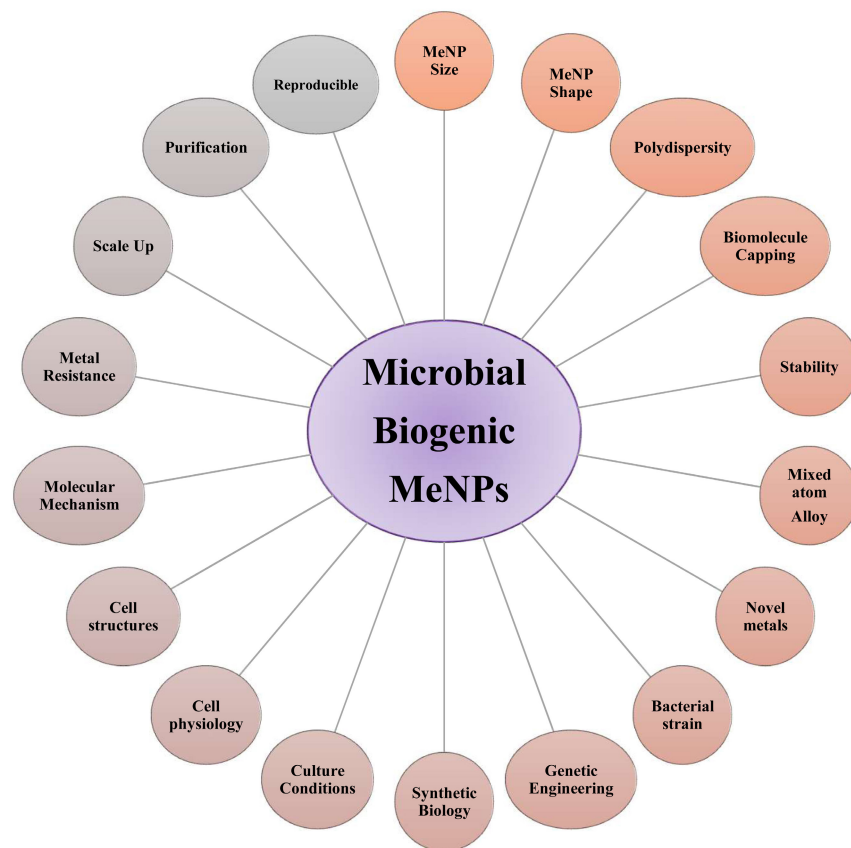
Microbial Biogenic MeNPs

MeNP Size

MeNP Shape

Polydispersity

Biomolecule Capping

Stability

Mixed atom Alloy

Novel metals

Bacterial strain

Genetic Engineering

Synthetic Biology

Culture Conditions

Cell physiology

Cell structures

Molecular Mechanism

Metal Resistance

Scale Up

Purification

Reproducible